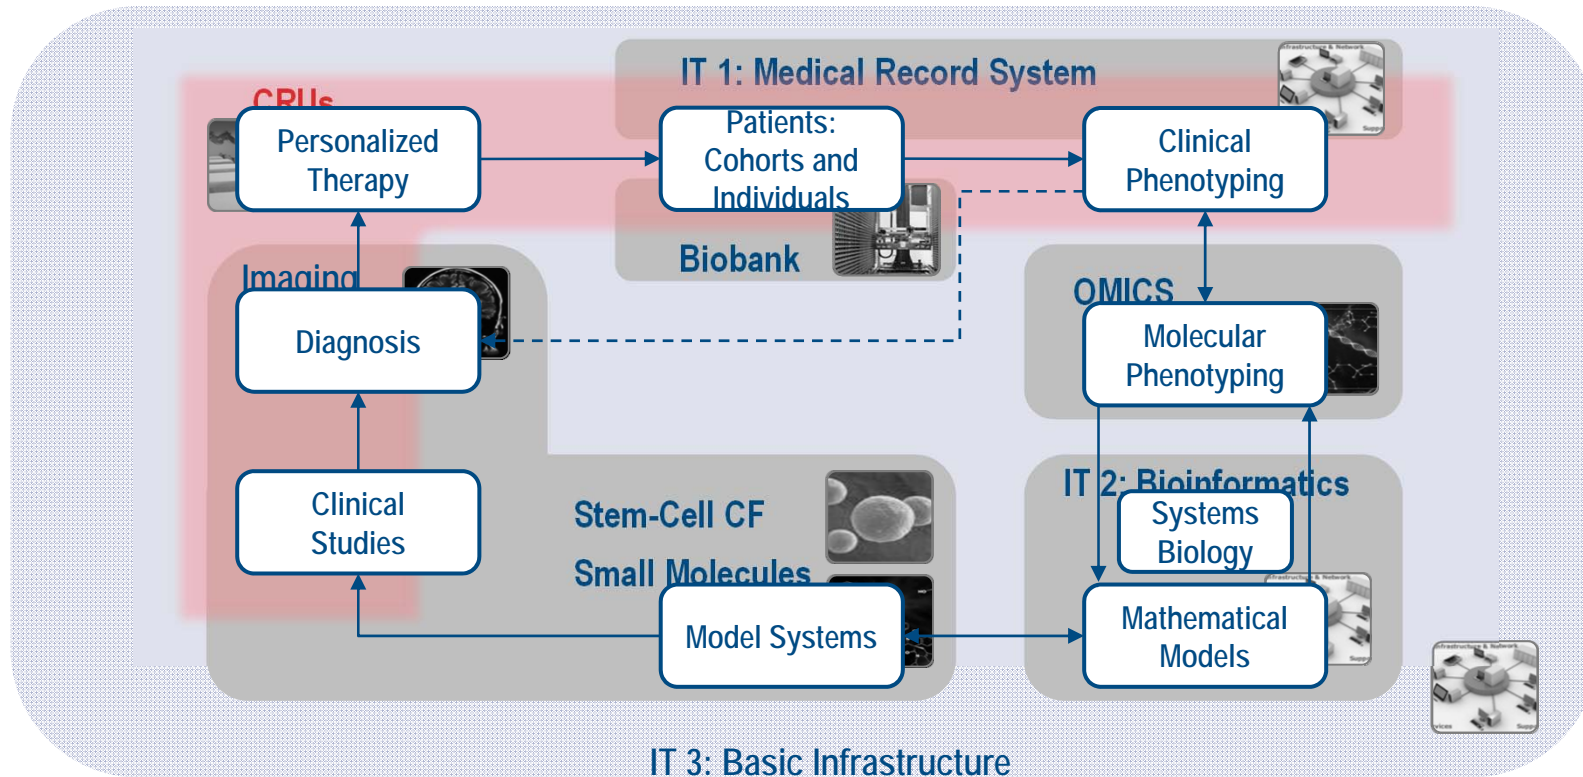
IT 1: Medical Record System

CRUs

Personalized Therapy

Patients: Cohorts and Individuals

Clinical Phenotyping

Biobank

Imaging

Diagnosis

OMICS

Molecular Phenotyping

IT 2: Bioinformatics

Systems Biology

Clinical Studies

Stem-Cell CF

Small Molecules

Model Systems

Mathematical Models

IT 3: Basic Infrastructure